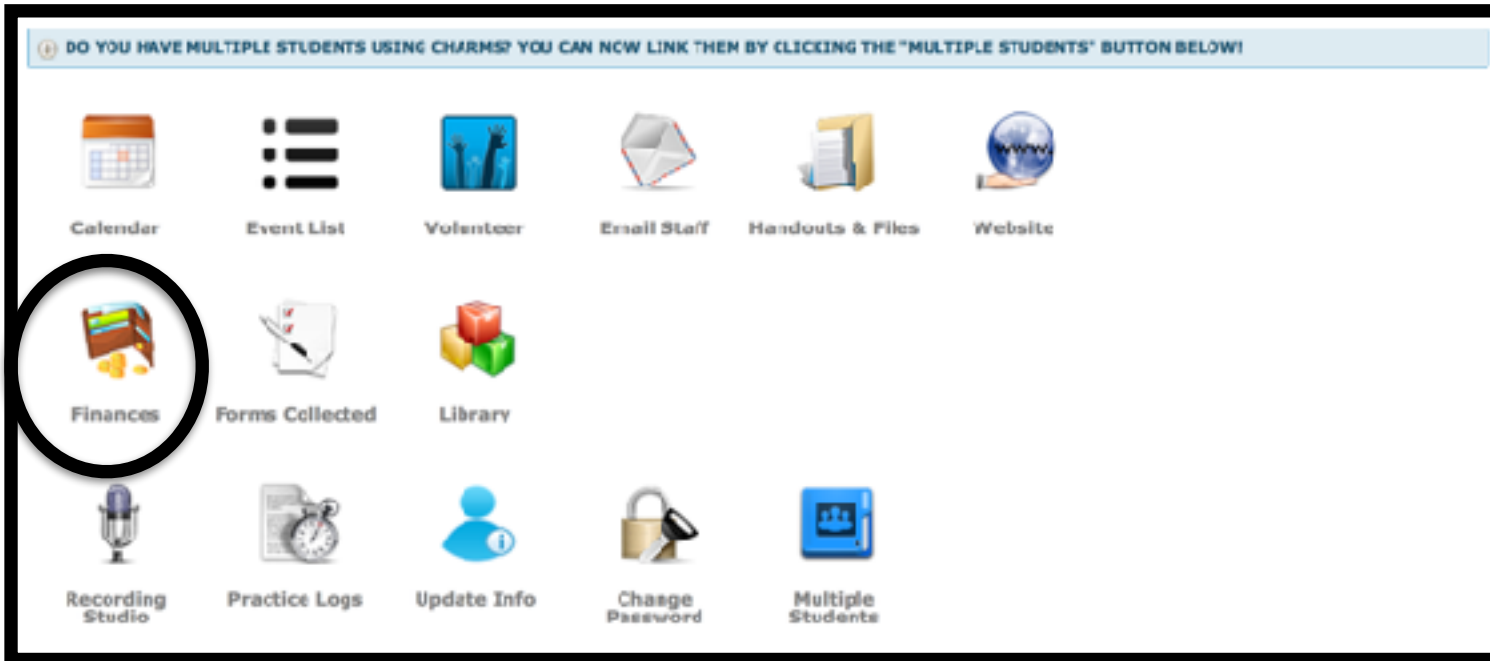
DO YOU HAVE MULTIPLE STUDENTS USING CHARMS? YOU CAN NOW LINK THEM BY CLICKING THE "MULTIPLE STUDENTS" BUTTON BELOW!

Calendar

Event List

Volunteer

Email Staff

Handouts & Files

Website

Finances

Forms Collected

Library

Recording Studio

Practice Logs

Update Info

Change Password

Multiple Students